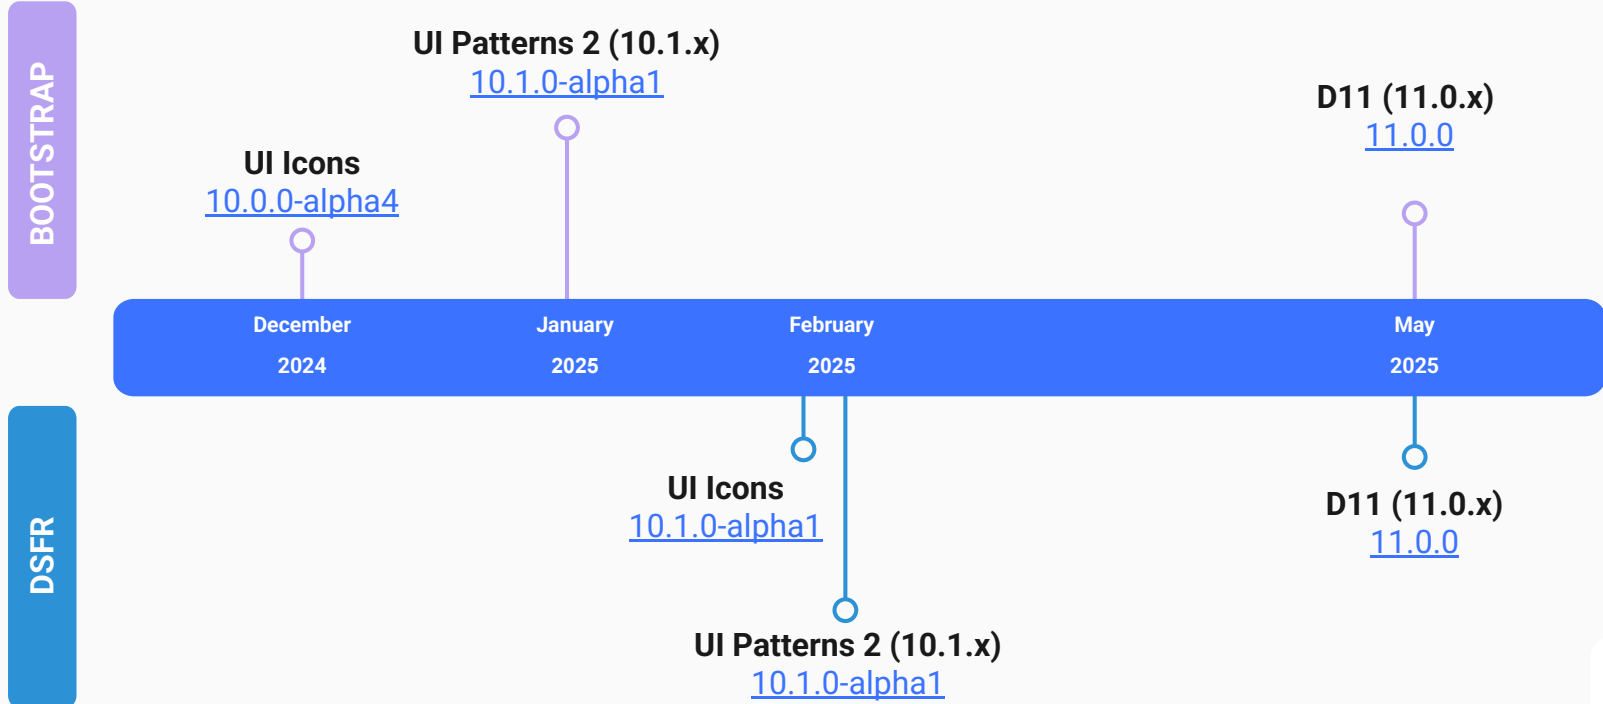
BOOTSTRAP

UI Patterns 2 (10.1.x)
10.1.0-alpha1

UI Icons
10.0.0-alpha4

D11 (11.0.x)
11.0.0

December 2024

January 2025

February 2025

May 2025

DSFR

UI Icons
10.1.0-alpha1

D11 (11.0.x)
11.0.0

UI Patterns 2 (10.1.x)
10.1.0-alpha1